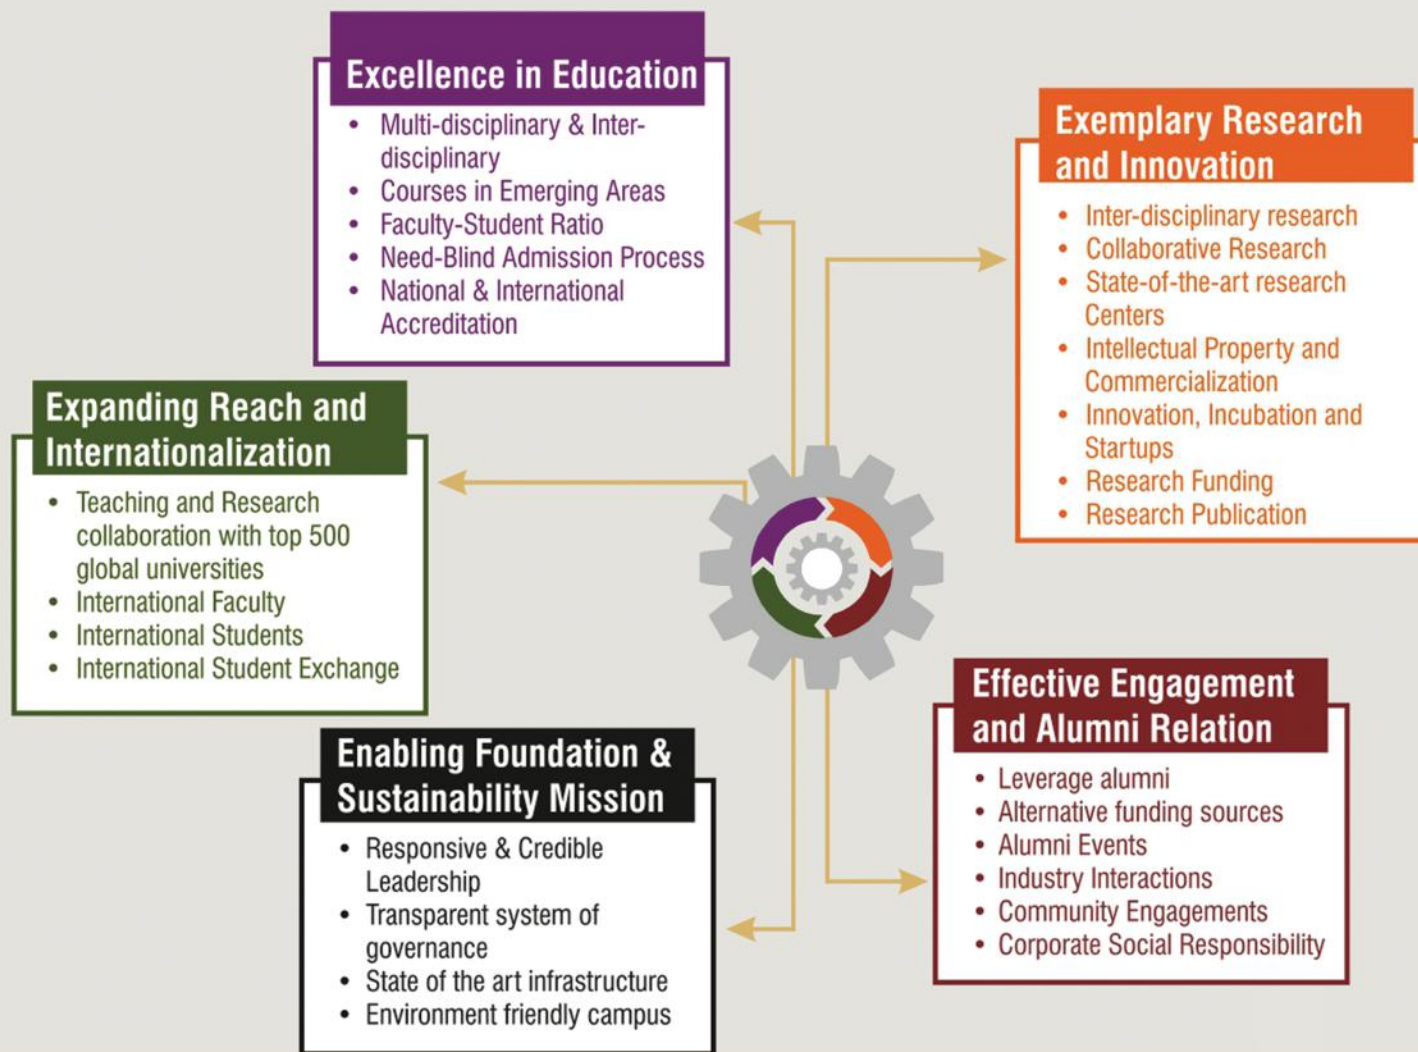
Excellence in Education
- Multi-disciplinary & Inter-disciplinary
- Courses in Emerging Areas
- Faculty-Student Ratio
- Need-Blind Admission Process
- National & International Accreditation

Exemplary Research and Innovation
- Inter-disciplinary research
- Collaborative Research
- State-of-the-art research Centers
- Intellectual Property and Commercialization
- Innovation, Incubation and Startups
- Research Funding
- Research Publication

Expanding Reach and Internationalization
- Teaching and Research collaboration with top 500 global universities
- International Faculty
- International Students
- International Student Exchange

Effective Engagement and Alumni Relation
- Leverage alumni
- Alternative funding sources
- Alumni Events
- Industry Interactions
- Community Engagements
- Corporate Social Responsibility

Enabling Foundation & Sustainability Mission
- Responsive & Credible Leadership
- Transparent system of governance
- State of the art infrastructure
- Environment friendly campus